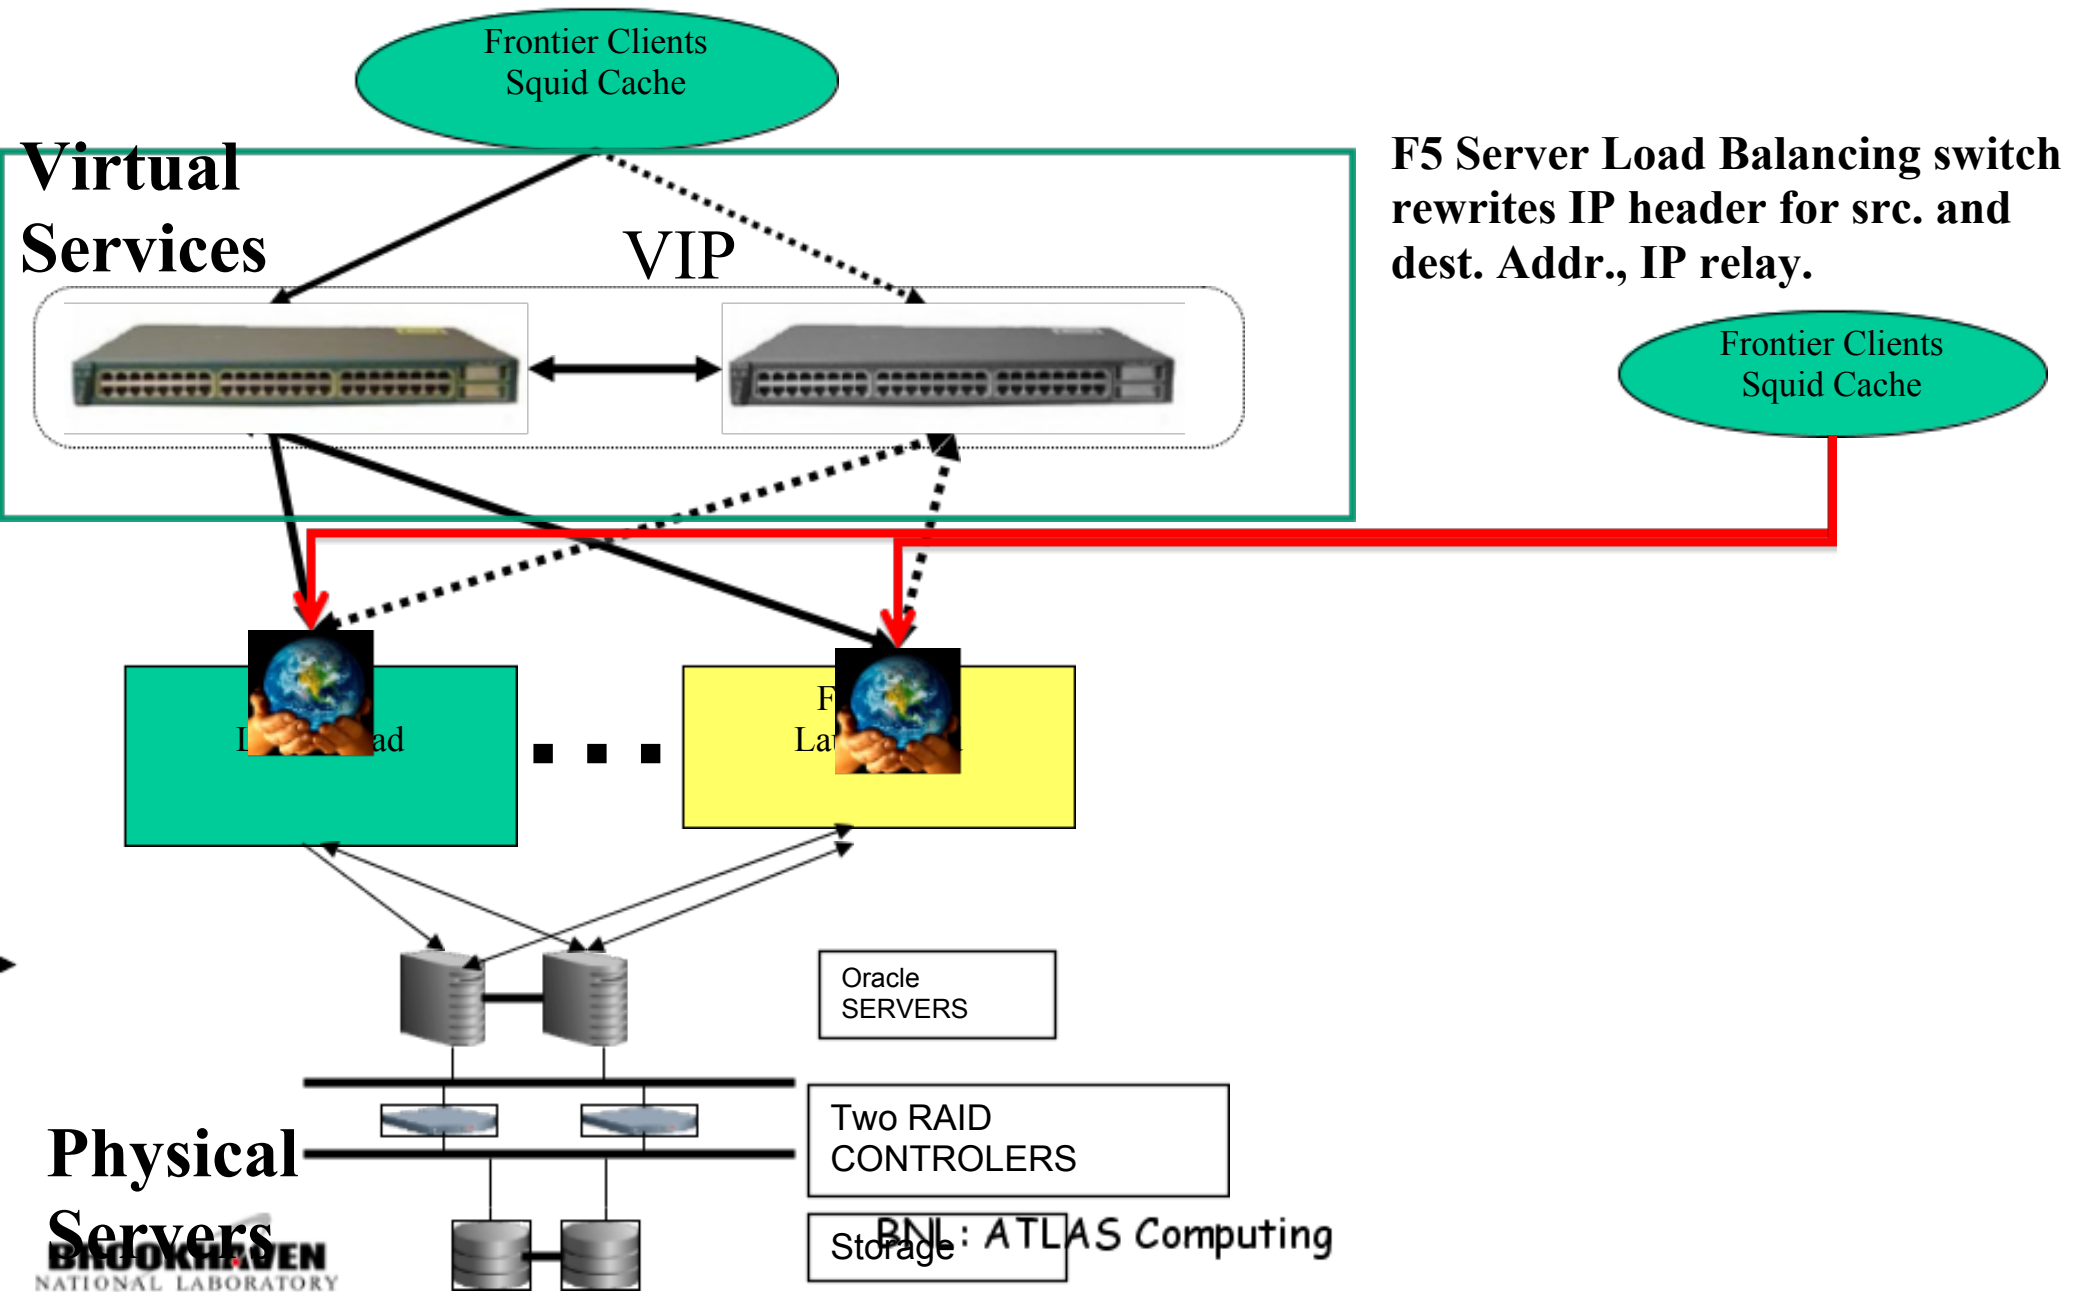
Frontier Clients
Squid Cache

Virtual Services

VIP

F5 Server Load Balancing switch rewrites IP header for src. and dest. Addr., IP relay.

Frontier Clients
Squid Cache

L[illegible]ad

F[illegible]
La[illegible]

Oracle
SERVERS

Two RAID
CONTROLERS

Storage

BNL: ATLAS Computing

Physical Servers

BROOKHAVEN
NATIONAL LABORATORY